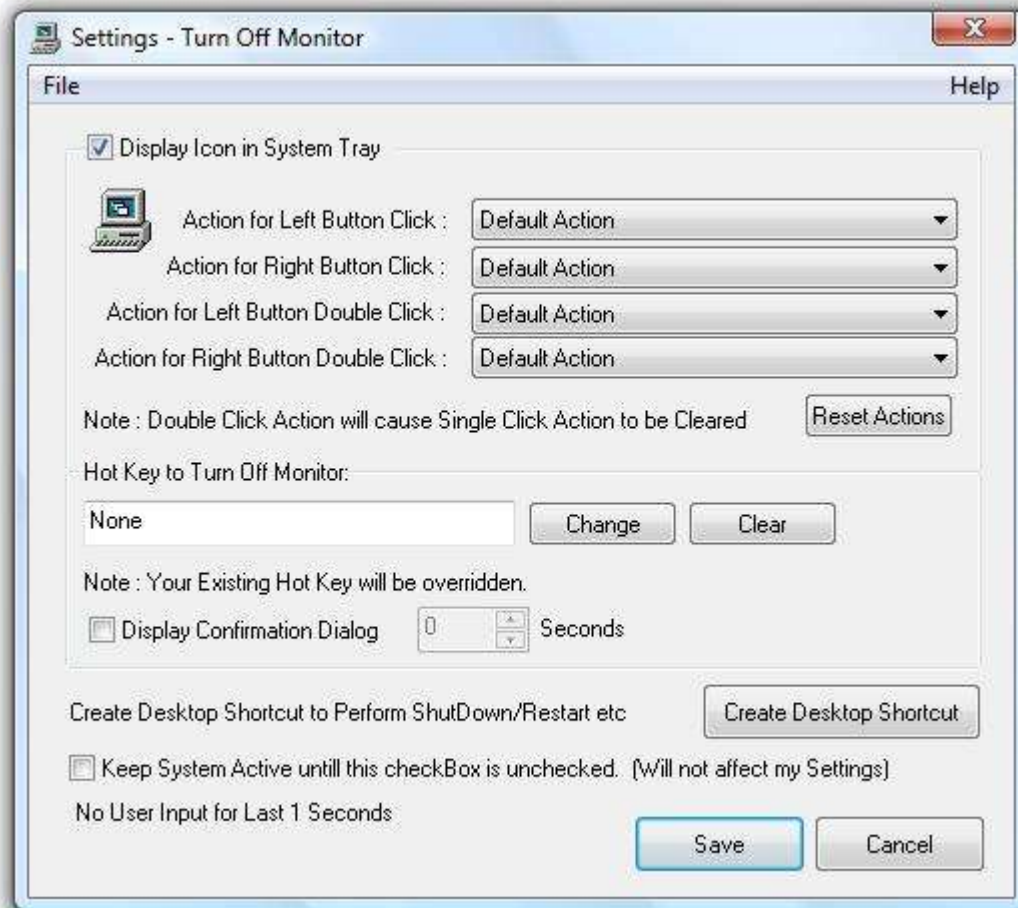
Settings - Turn Off Monitor

File

Help

Display Icon in System Tray

Action for Left Button Click : Default Action

Action for Right Button Click : Default Action

Action for Left Button Double Click : Default Action

Action for Right Button Double Click : Default Action

Note : Double Click Action will cause Single Click Action to be Cleared

Reset Actions

Hot Key to Turn Off Monitor:

None

Change

Clear

Note : Your Existing Hot Key will be overridden.

Display Confirmation Dialog

0

Seconds

Create Desktop Shortcut to Perform ShutDown/Restart etc

Create Desktop Shortcut

Keep System Active untill this checkBox is unchecked. (Will not affect my Settings)

No User Input for Last 1 Seconds

Save

Cancel